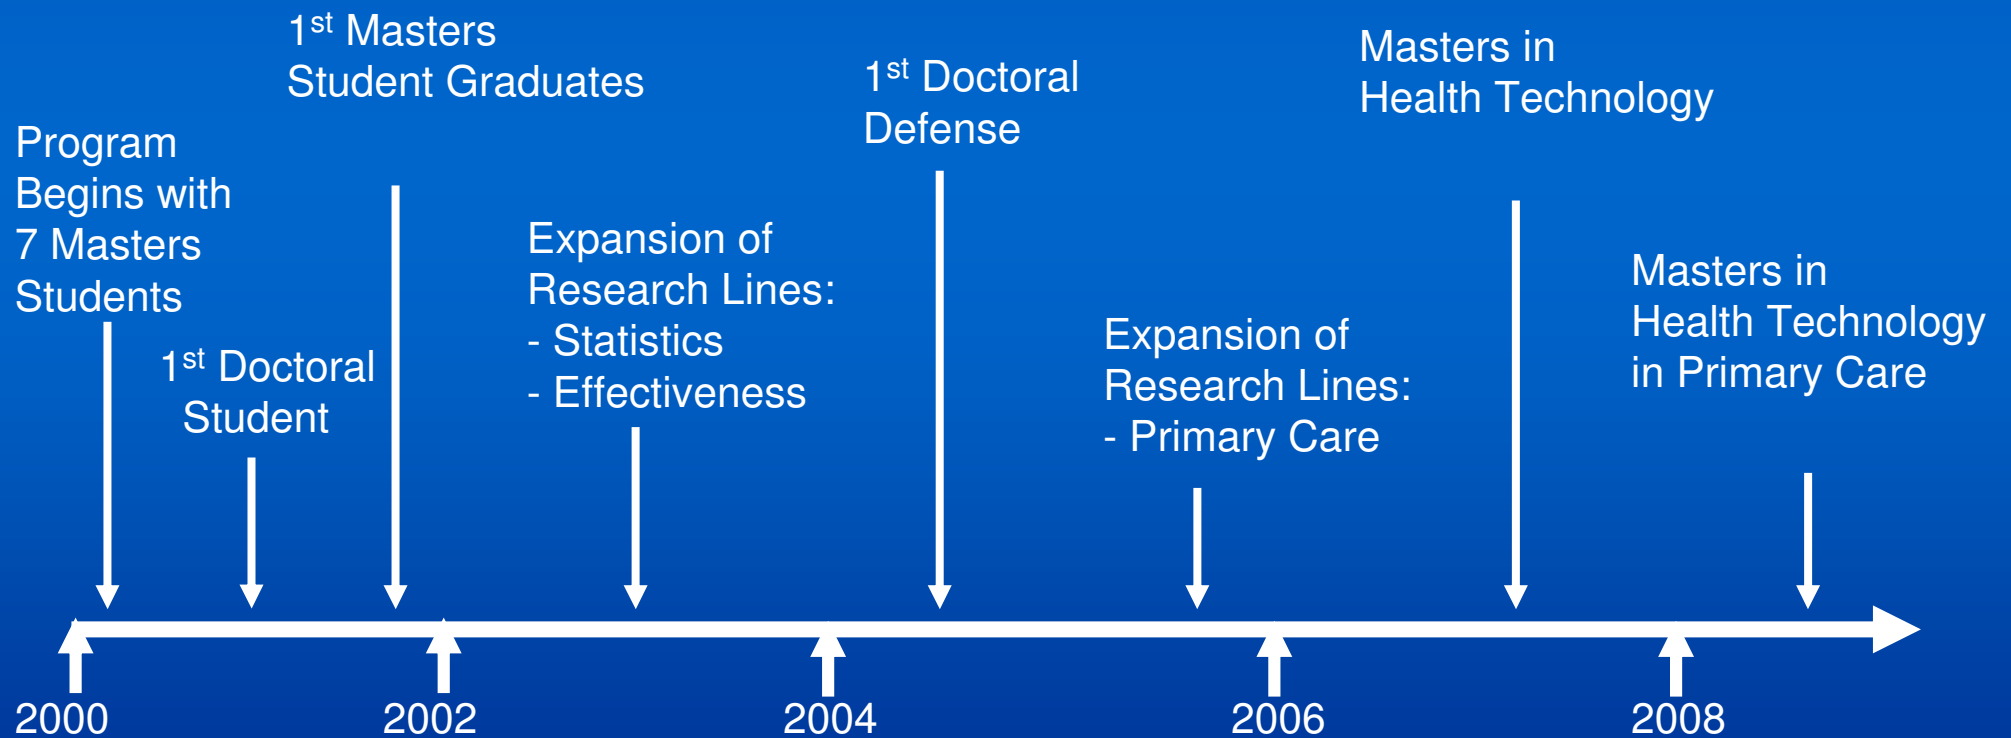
$1^{st}$ Masters Student Graduates

$1^{st}$ Doctoral Defense

Masters in Health Technology

Program Begins with 7 Masters Students

$1^{st}$ Doctoral Student

Expansion of Research Lines:
- Statistics
- Effectiveness

Expansion of Research Lines:
- Primary Care

Masters in Health Technology in Primary Care

2000

2002

2004

2006

2008